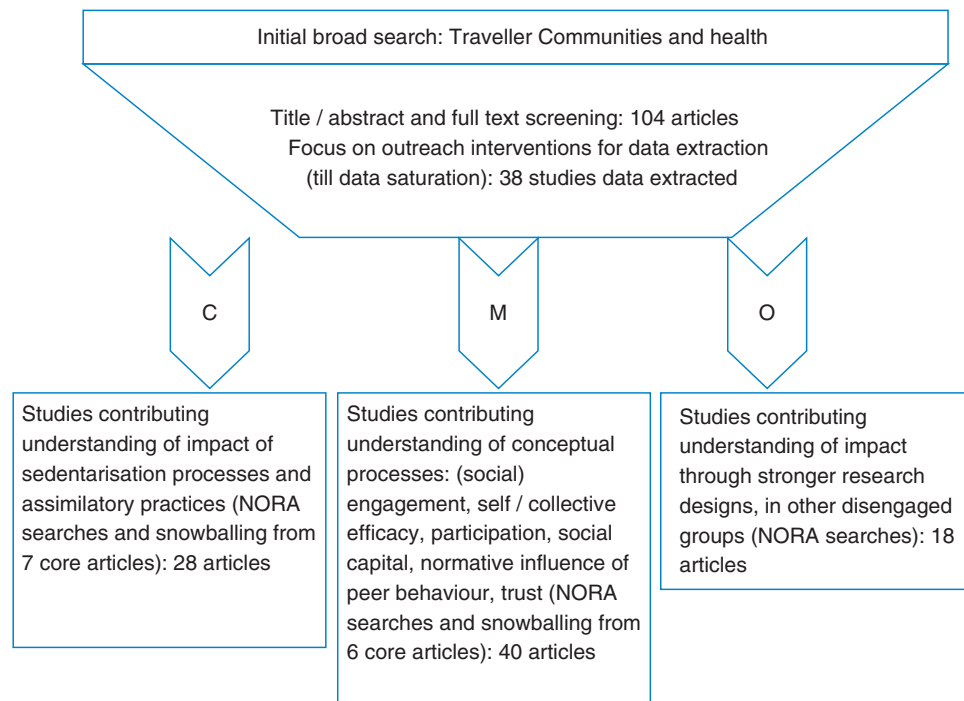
Initial broad search: Traveller Communities and health

Title / abstract and full text screening: 104 articles
Focus on outreach interventions for data extraction (till data saturation): 38 studies data extracted

C

M

O

Studies contributing understanding of impact of sedentarisation processes and assimilatory practices (NORA searches and snowballing from 7 core articles): 28 articles

Studies contributing understanding of conceptual processes: (social) engagement, self / collective efficacy, participation, social capital, normative influence of peer behaviour, trust (NORA searches and snowballing from 6 core articles): 40 articles

Studies contributing understanding of impact through stronger research designs, in other disengaged groups (NORA searches): 18 articles